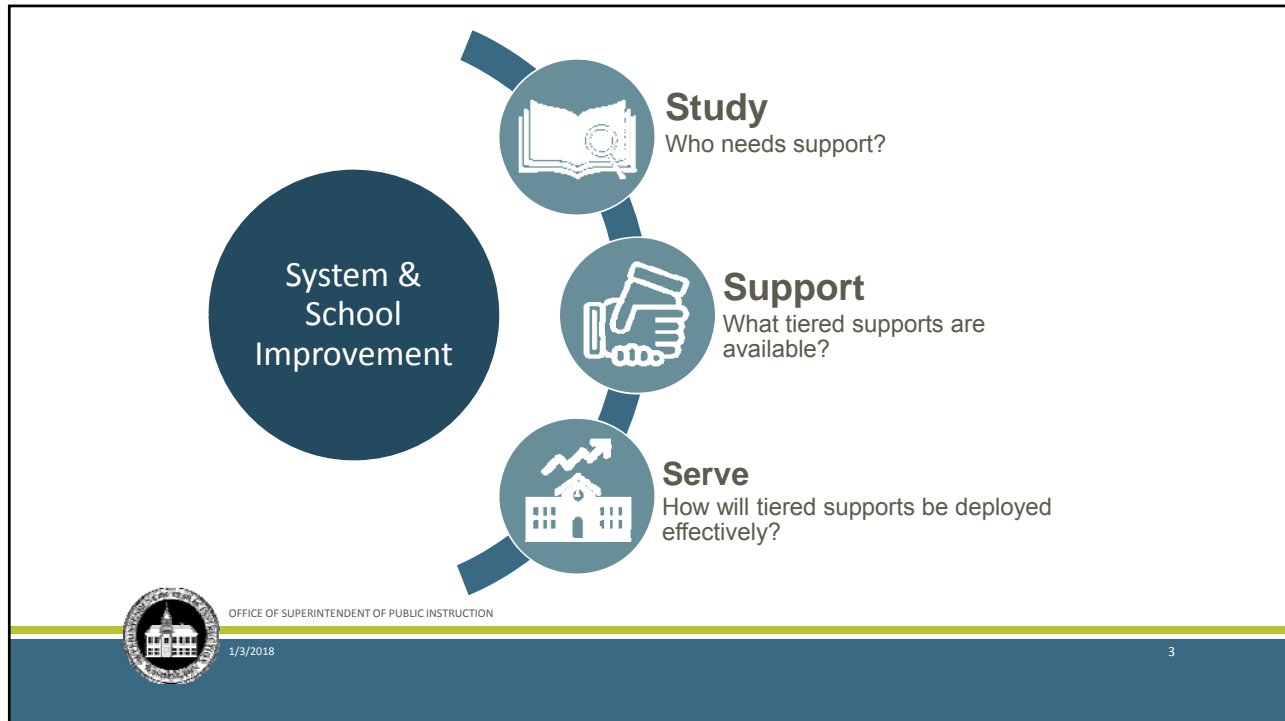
System & School Improvement

Study
Who needs support?

Support
What tiered supports are available?

Serve
How will tiered supports be deployed effectively?

OFFICE OF SUPERINTENDENT OF PUBLIC INSTRUCTION

1/3/2018

3